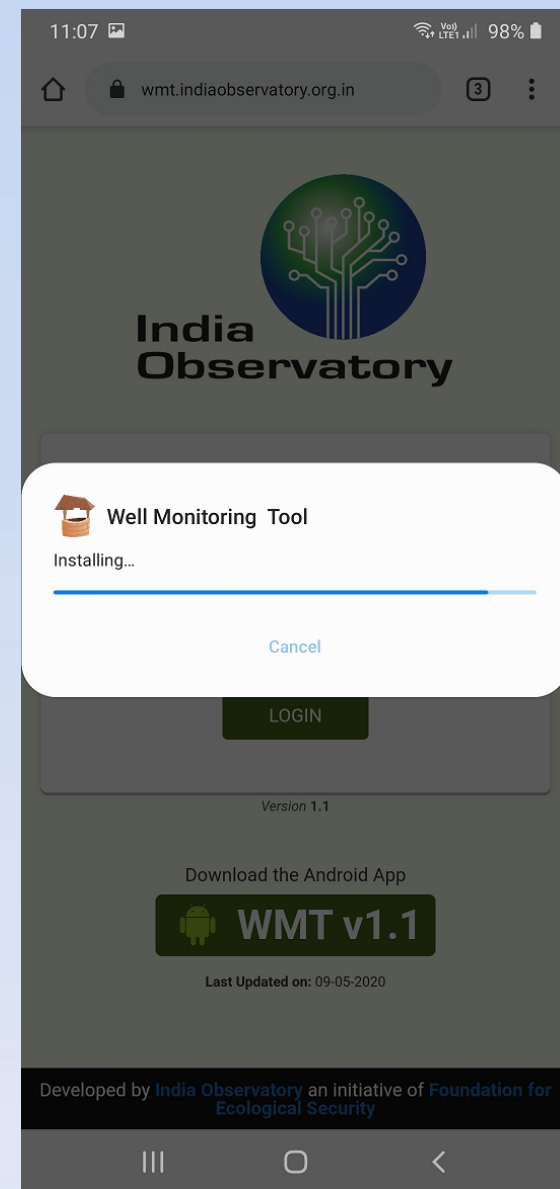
11:07 Vo) LTE1 98%

wmt.indiaobservatory.org.in 3

India Observatory

Well Monitoring Tool

Installing...

Cancel

LOGIN

Version 1.1

Download the Android App

WMT v1.1

Last Updated on: 09-05-2020

Developed by India Observatory an initiative of Foundation for Ecological Security